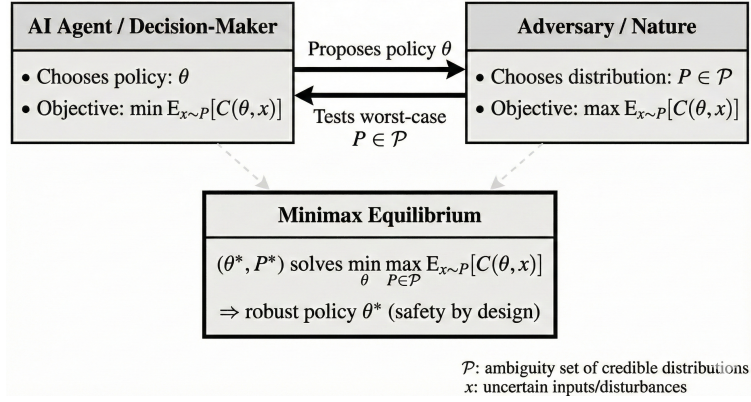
AI Agent / Decision-Maker

• Chooses policy: $\theta$

• Objective: $\min \mathrm{E}_{x\sim P}[C(\theta, x)]$

Proposes policy $\theta$

Tests worst-case $P \in \mathcal{P}$

Adversary / Nature

• Chooses distribution: $P \in \mathcal{P}$

• Objective: $\max \mathrm{E}_{x\sim P}[C(\theta, x)]$

Minimax Equilibrium

$(\theta^*, P^*)$ solves $\min_{\theta} \max_{P\in\mathcal{P}} \mathrm{E}_{x\sim P}[C(\theta, x)]$

$\Rightarrow$ robust policy $\theta^*$ (safety by design)

$\mathcal{P}$: ambiguity set of credible distributions

$x$: uncertain inputs/disturbances